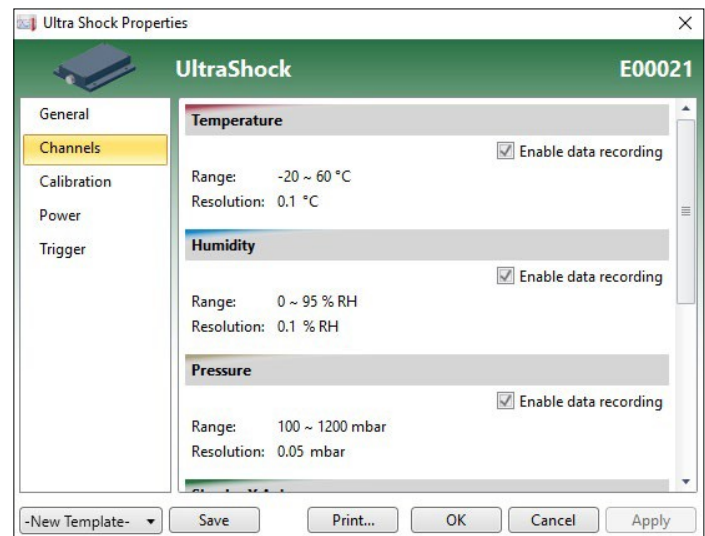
Ultra Shock Properties

×

UltraShock

E00021

General
Channels
Calibration
Power
Trigger

Temperature

Enable data recording

Range: -20 ~ 60 °C
Resolution: 0.1 °C

Humidity

Enable data recording

Range: 0 ~ 95 % RH
Resolution: 0.1 % RH

Pressure

Enable data recording

Range: 100 ~ 1200 mbar
Resolution: 0.05 mbar

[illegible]

-New Template-
Save
Print...
OK
Cancel
Apply